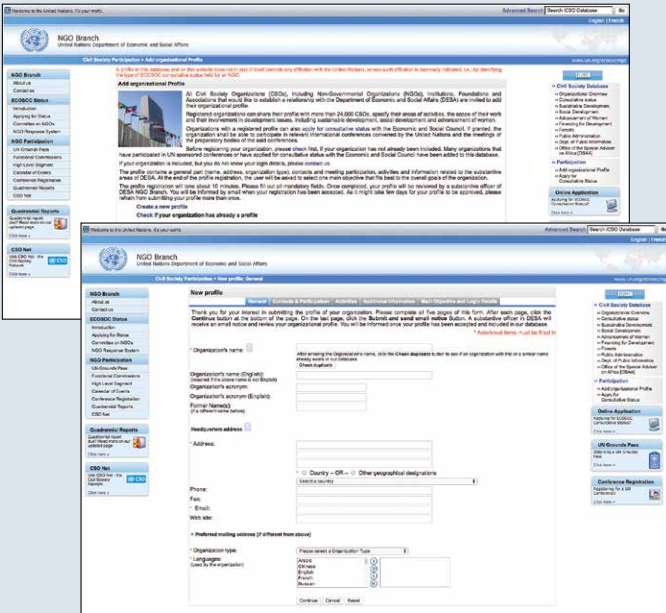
Welcome to the United Nations. It's your world.

Advanced Search | Search iCSO Database | Go

English | French

NGO Branch
United Nations Department of Economic and Social Affairs

Civil Society Participation > Add organizational Profile

www.un.org/ecosoc/ngo

NGO Branch
About us
Contact us

ECOSOC Status
Introduction
Applying for Status
Committee on NGOs
NGO Response System

NGO Participation
Functional Commissions
High Level Segment
Calendar of Events
Conference Registration
Quadrennial Reports
CSO Net

Quadrennial Reports

CSO Net

Add organizational Profile

All Civil Society Organizations (CSOs), including Non-Governmental Organizations (NGOs), Institutions, Foundations and Associations that would like to establish a relationship with the Department of Economic and Social Affairs (DESA) are invited to add their organizational profile.

Registered organizations can share their profile with more than 24,000 CSOs, specify their areas of activities, the scope of their work and their involvement in development issues, including sustainable development, social development and advancement of women.

Organizations with a registered profile can also apply for consultative status with the Economic and Social Council. If granted, the organization shall be able to participate in relevant international conferences convened by the United Nations and the meetings of the preparatory bodies of the said conferences.

Before registering your organization, please check first, if your organization has not already been included. Many organizations that have participated in UN sponsored conferences or have applied for consultative status with the Economic and Social Council have been added to this database.

If your organization is included, but you do not know your login details, please contact us.

The profile contains a general part (name, address, organization type), contacts and meeting participation, activities and information related to the substantive areas of DESA. At the end of the profile registration, the user will be asked to select one main objective that fits best to the overall goals of the organization.

The profile registration will take about 10 minutes. Please fill out all mandatory fields. Once completed, your profile will be reviewed by a substantive officer of DESA NGO Branch. You will be informed by email when your registration has been accepted. As it might take few days for your profile to be approved, please refrain from submitting your profile more than once.

Create a new profile
Check if your organization has already a profile

LOGIN

Civil Society Database
Organizational Overview
Consultative status
Sustainable Development
Social Development
Advancement of Women
Financing for Development
Forests
Public Administration
Dept. of Public Information
Office of the Special Adviser on Africa (OSAA)

Participation
Add organizational Profile
Apply for Consultative Status

Online Application

Welcome to the United Nations. It's your world.

Advanced Search | Search iCSO Database | Go

English | French

NGO Branch
United Nations Department of Economic and Social Affairs

Civil Society Participation > New profile: General

www.un.org/ecosoc/ngo

NGO Branch
About us
Contact us

ECOSOC Status
Introduction
Applying for Status
Committee on NGOs
NGO Response System

NGO Participation
UN Grounds Pass
Functional Commissions
High Level Segment
Calendar of Events
Conference Registration
Quadrennial Reports
CSO Net

Quadrennial Reports

CSO Net

New profile

General | Contacts & Participation | Activities | Additional information | Main Objective and Login Details

Thank you for your interest in submitting the profile of your organization. Please complete all five pages of this form. After each page, click the Continue button at the bottom of the page. On the last page, click the Submit and send email notice Button. A substantive officer in DESA will receive an email notice and review your organizational profile. You will be informed once your profile has been accepted and included in our database.

* Asterisked items must be filled in

* Organization's name:

After entering the Organization's name, click the Check duplicate button to see if an organization with this or a similar name already exists in our database.
Check duplicate

Organization's name (English):
Organization's acronym:
Organization's acronym (English):
Former Name(s):

Headquarters address

* Address:

Country — OR — Other geographical designations
Select a country

Phone:
Fax:
* Email:
Web site:

Preferred mailing address (if different from above)

* Organization type: Please select a Organization Type
* Languages:
Arabic
Chinese
English
French
Russian

Continue | Cancel | Reset

LOGIN

Civil Society Database
Organizational Overview
Consultative status
Sustainable Development
Social Development
Advancement of Women
Financing for Development
Forests
Public Administration
Dept. of Public Information
Office of the Special Adviser on Africa (OSAA)

Participation
Add organizational Profile
Apply for Consultative Status

Online Application

UN Grounds Pass

Conference Registration